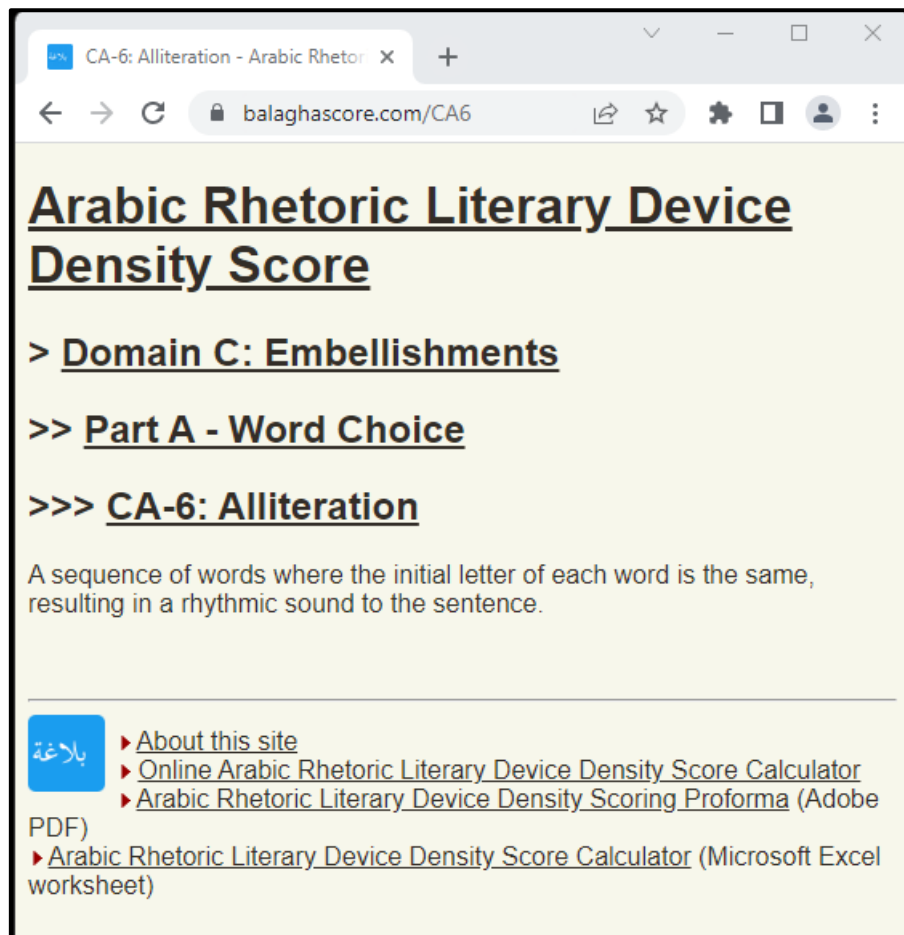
CA-6: Alliteration - Arabic Rhetor ×
+

balaghascore.com/CA6

Arabic Rhetoric Literary Device Density Score

> Domain C: Embellishments

>> Part A - Word Choice

>>> CA-6: Alliteration

A sequence of words where the initial letter of each word is the same, resulting in a rhythmic sound to the sentence.

بلاغة

About this site
Online Arabic Rhetoric Literary Device Density Score Calculator
Arabic Rhetoric Literary Device Density Scoring Proforma (Adobe PDF)
Arabic Rhetoric Literary Device Density Score Calculator (Microsoft Excel worksheet)